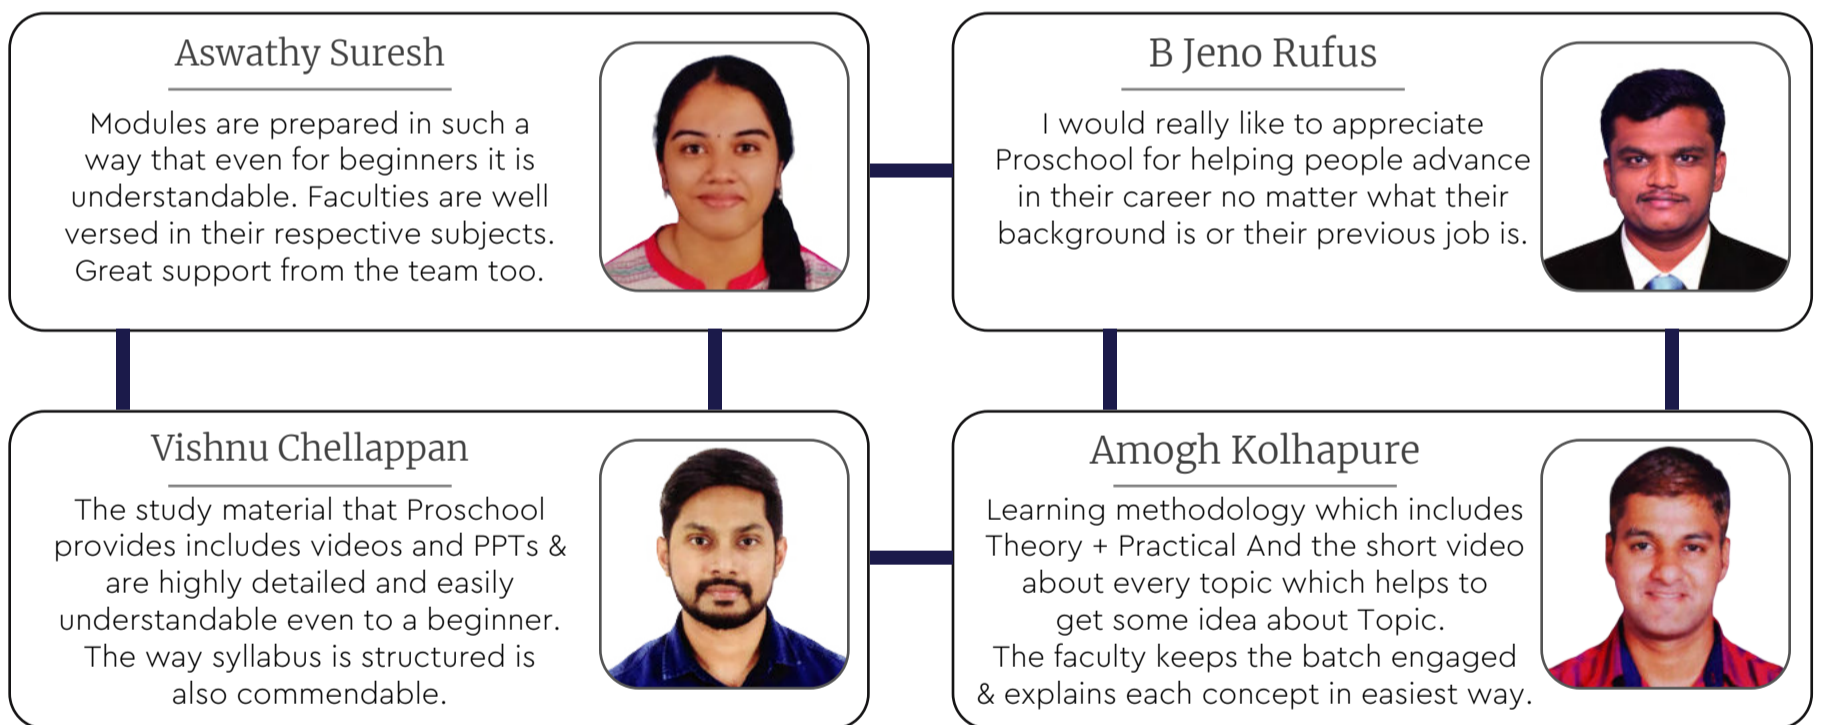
Aswathy Suresh

Modules are prepared in such a way that even for beginners it is understandable. Faculties are well versed in their respective subjects. Great support from the team too.

B Jeno Rufus

I would really like to appreciate Proschool for helping people advance in their career no matter what their background is or their previous job is.

Vishnu Chellappan

The study material that Proschool provides includes videos and PPTs & are highly detailed and easily understandable even to a beginner. The way syllabus is structured is also commendable.

Amogh Kolhapure

Learning methodology which includes Theory + Practical And the short video about every topic which helps to get some idea about Topic. The faculty keeps the batch engaged & explains each concept in easiest way.